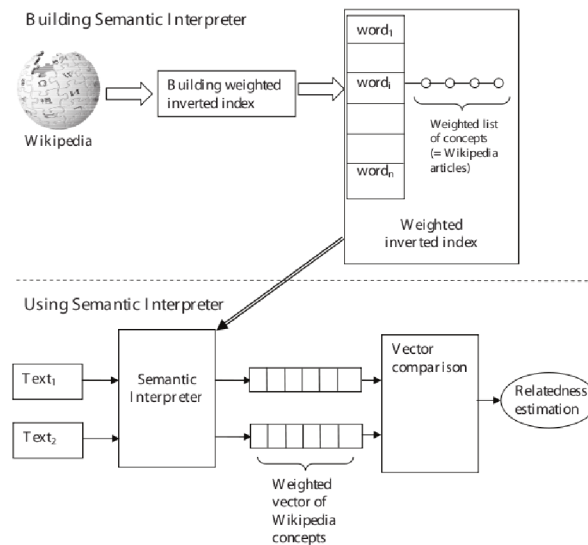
Building Semantic Interpreter

Wikipedia

Building weighted inverted index

$word_1$

$word_i$

$word_n$

Weighted list of concepts (= Wikipedia articles)

Weighted inverted index

Using Semantic Interpreter

$Text_1$

$Text_2$

Semantic Interpreter

Weighted vector of Wikipedia concepts

Vector comparison

Relatedness estimation